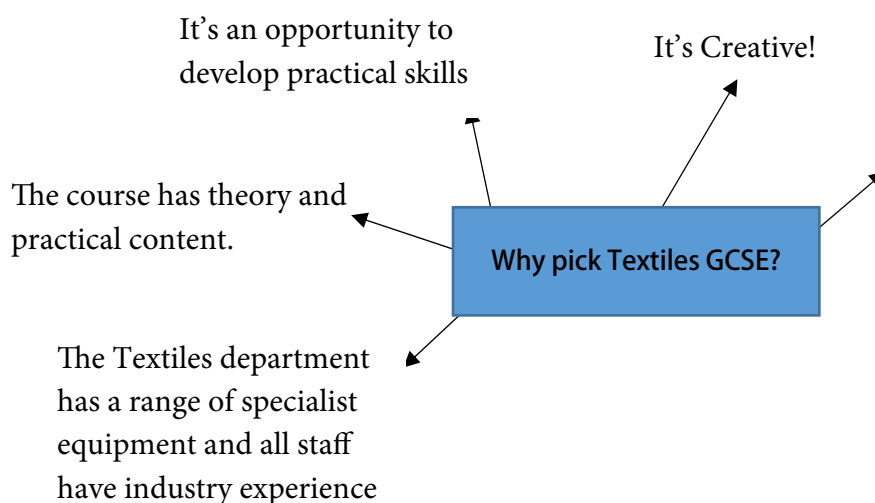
It's an opportunity to develop practical skills

It's Creative!

The course has theory and practical content.

Why pick Textiles GCSE?

The Textiles department has a range of specialist equipment and all staff have industry experience